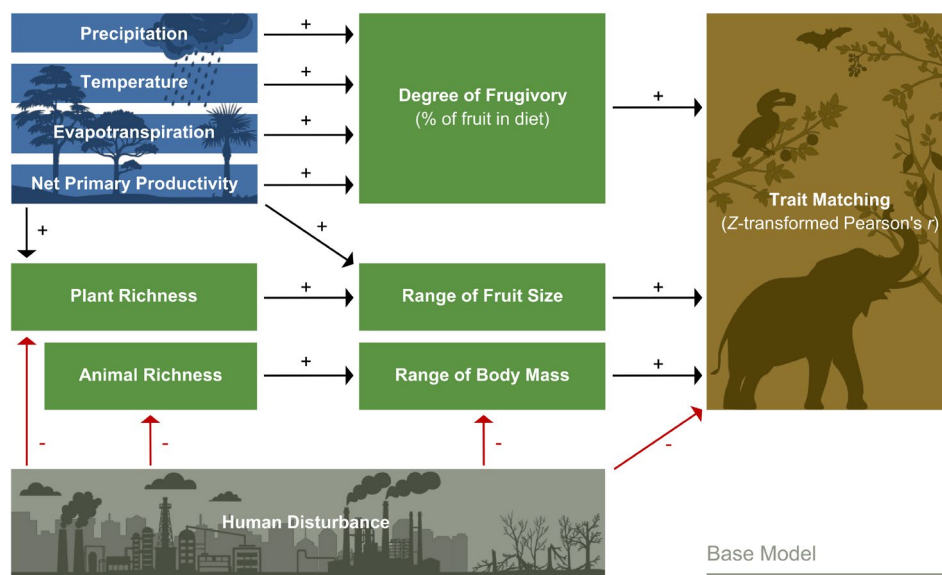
Precipitation

Temperature

Evapotranspiration

Net Primary Productivity

+

+

+

+

Degree of Frugivory
(% of fruit in diet)

+

Trait Matching
(Z-transformed Pearson's r)

+

+

Plant Richness

+

Range of Fruit Size

+

Animal Richness

+

Range of Body Mass

+

-

-

-

-

Human Disturbance

Base Model